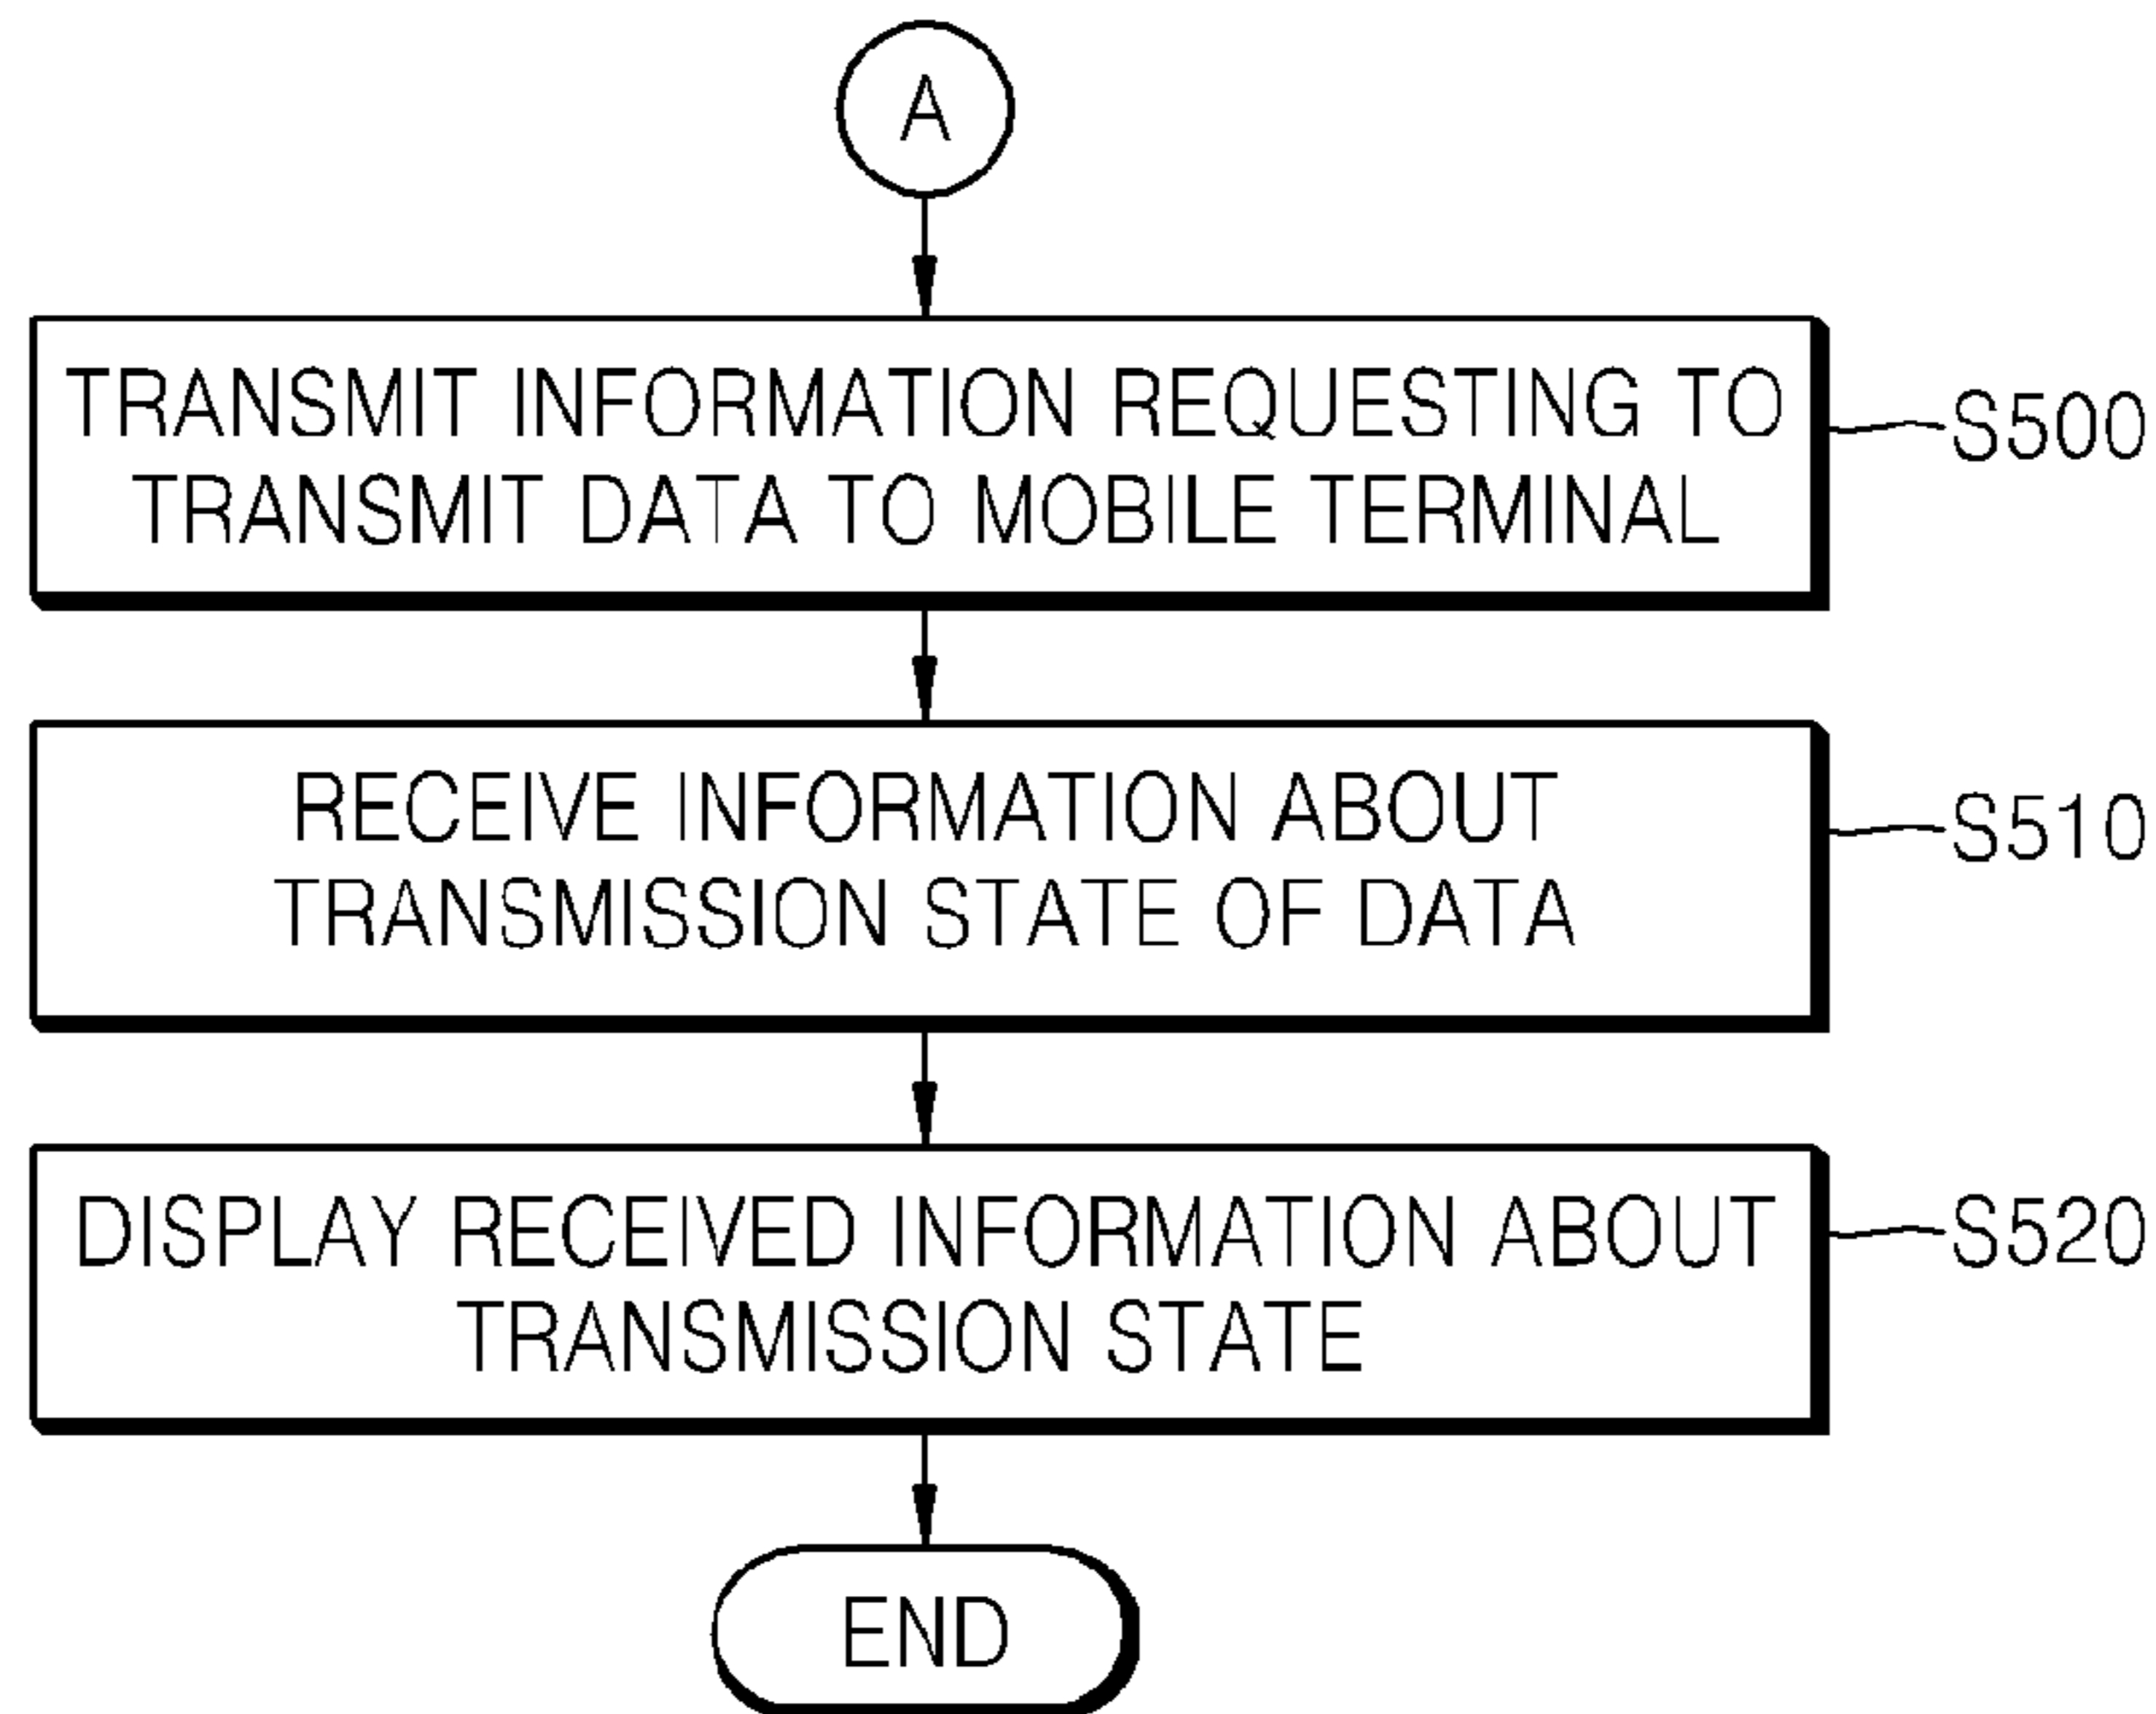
A

TRANSMIT INFORMATION REQUESTING TO TRANSMIT DATA TO MOBILE TERMINAL

S500

RECEIVE INFORMATION ABOUT TRANSMISSION STATE OF DATA

S510

DISPLAY RECEIVED INFORMATION ABOUT TRANSMISSION STATE

S520

END